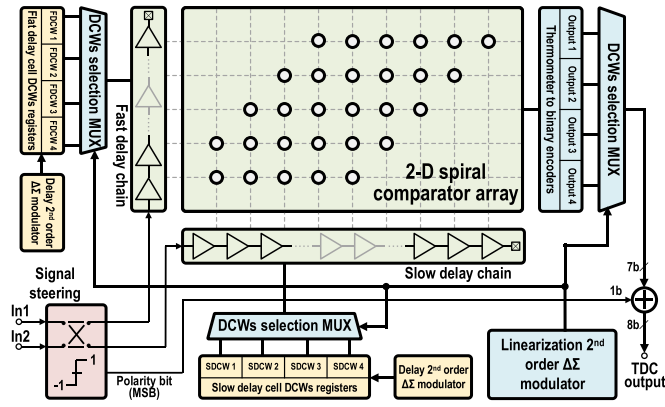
FDCW 1 | FDCW 2 | FDCW 3 | FDCW 4
Flat delay cell DCWs registers

DCWs selection MUX

Delay 2nd order ΔΣ modulator

Fast delay chain

2-D spiral comparator array

Output 1 | Output 2 | Output 3 | Output 4
Thermometer to binary encoders

DCWs selection MUX

Slow delay chain

Signal steering

In1
In2

1
-1

Polarity bit (MSB)

DCWs selection MUX

SDCW 1 | SDCW 2 | SDCW 3 | SDCW 4
Slow delay cell DCWs registers

Delay 2nd order ΔΣ modulator

Linearization 2nd order ΔΣ modulator

7b
1b
8b

TDC output